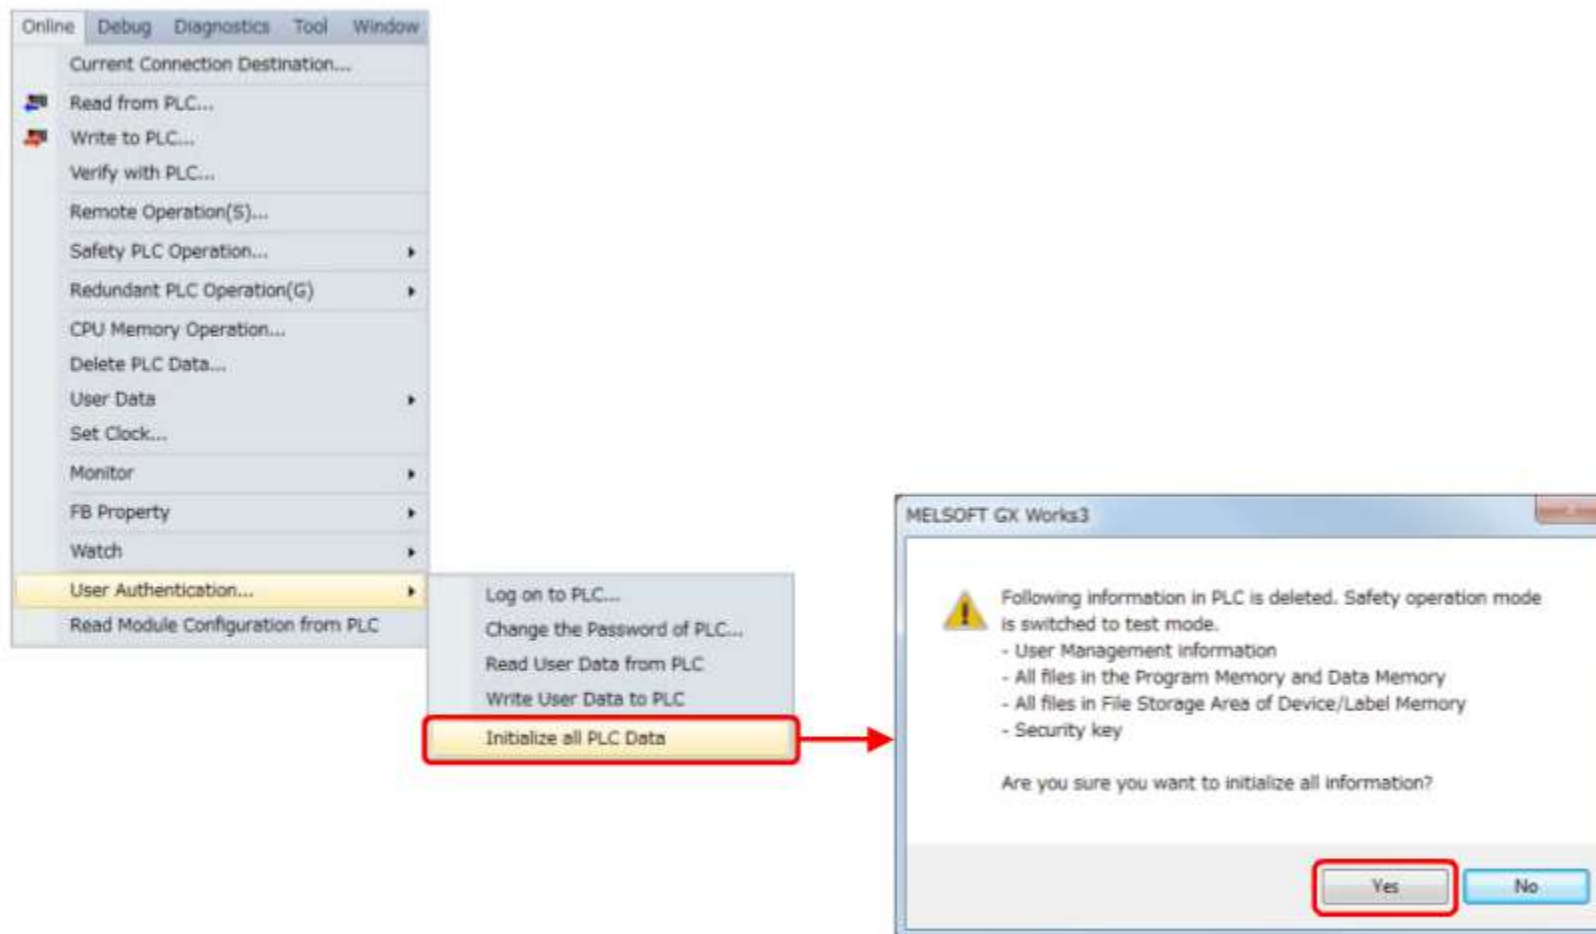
Online Debug Diagnostics Tool Window

Current Connection Destination...
Read from PLC...
Write to PLC...
Verify with PLC...
Remote Operation(S)...
Safety PLC Operation...
Redundant PLC Operation(G)
CPU Memory Operation...
Delete PLC Data...
User Data
Set Clock...
Monitor
FB Property
Watch
User Authentication...
Read Module Configuration from PLC

Log on to PLC...
Change the Password of PLC...
Read User Data from PLC
Write User Data to PLC
Initialize all PLC Data

MELSOFT GX Works3

Following information in PLC is deleted. Safety operation mode is switched to test mode.
- User Management information
- All files in the Program Memory and Data Memory
- All files in File Storage Area of Device/Label Memory
- Security key

Are you sure you want to initialize all information?

Yes No